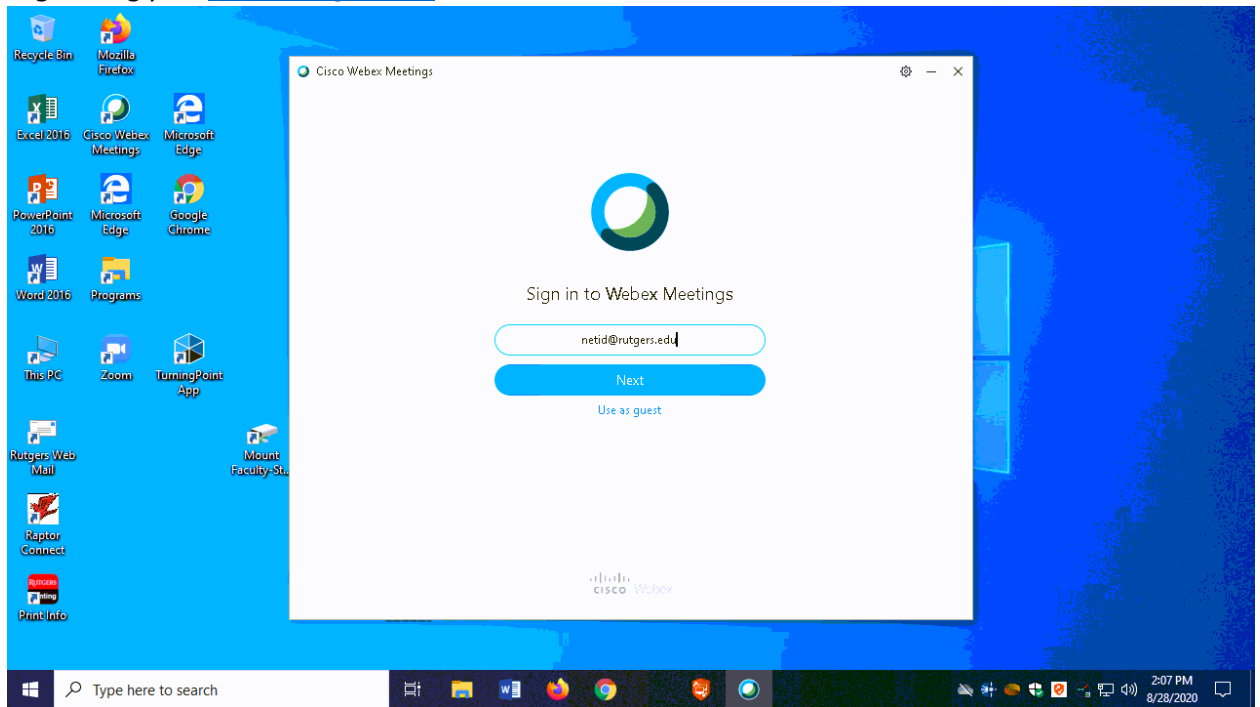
Recycle Bin
Mozilla Firefox
Excel 2016
Cisco Webex Meetings
Microsoft Edge
PowerPoint 2016
Microsoft Edge
Google Chrome
Word 2016
Programs
This PC
Zoom
TurningPoint App
Rutgers Web Mail
Mount Faculty-St...
Raptor Connect
RUTGERS
Print Info

Cisco Webex Meetings

Sign in to Webex Meetings

netid@rutgers.edu

Next

Use as guest

cisco Webex

Type here to search

2:07 PM
8/28/2020